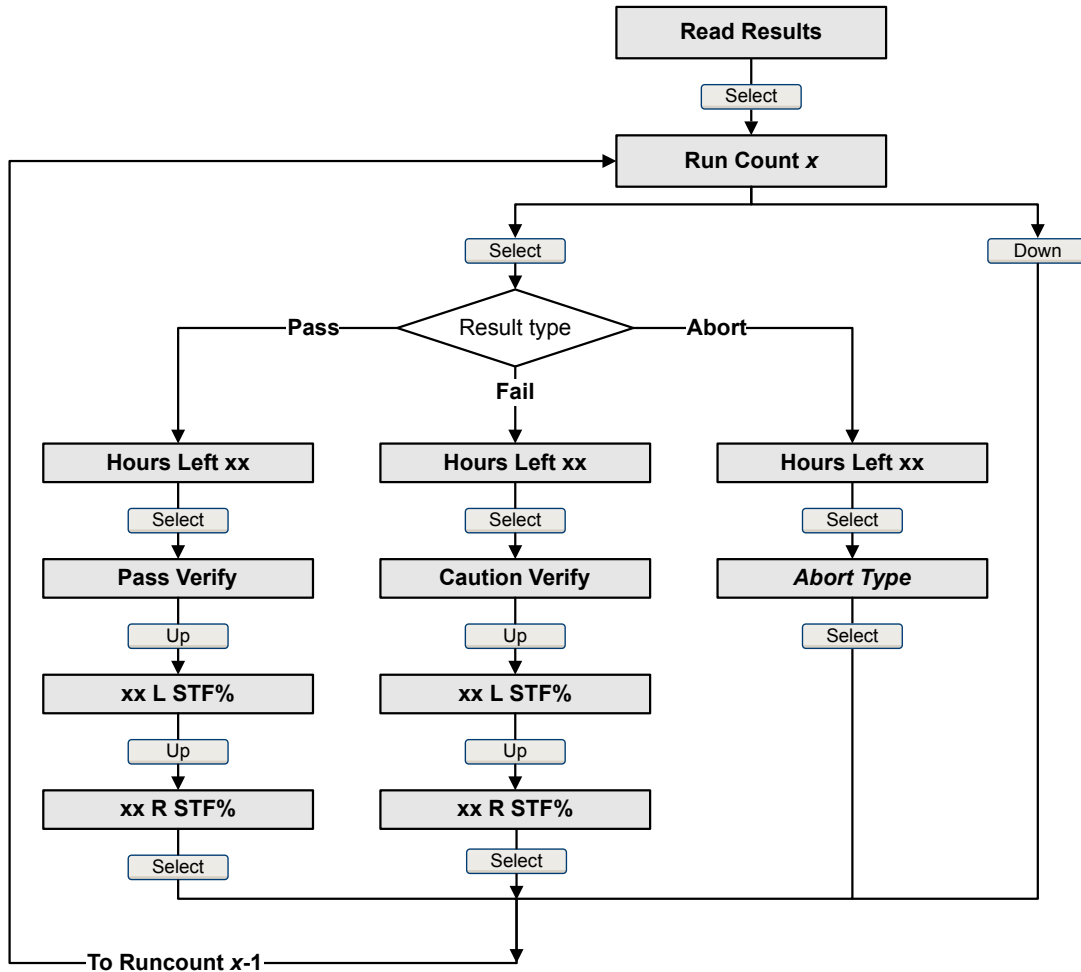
Read Results

Select

Run Count *x*

Select

Down

Result type

Pass

Abort

Fail

Hours Left xx

Select

Pass Verify

Up

xx L STF%

Up

xx R STF%

Select

Hours Left xx

Select

Caution Verify

Up

xx L STF%

Up

xx R STF%

Select

Hours Left xx

Select

*Abort Type*

Select

To Runcount *x*-1